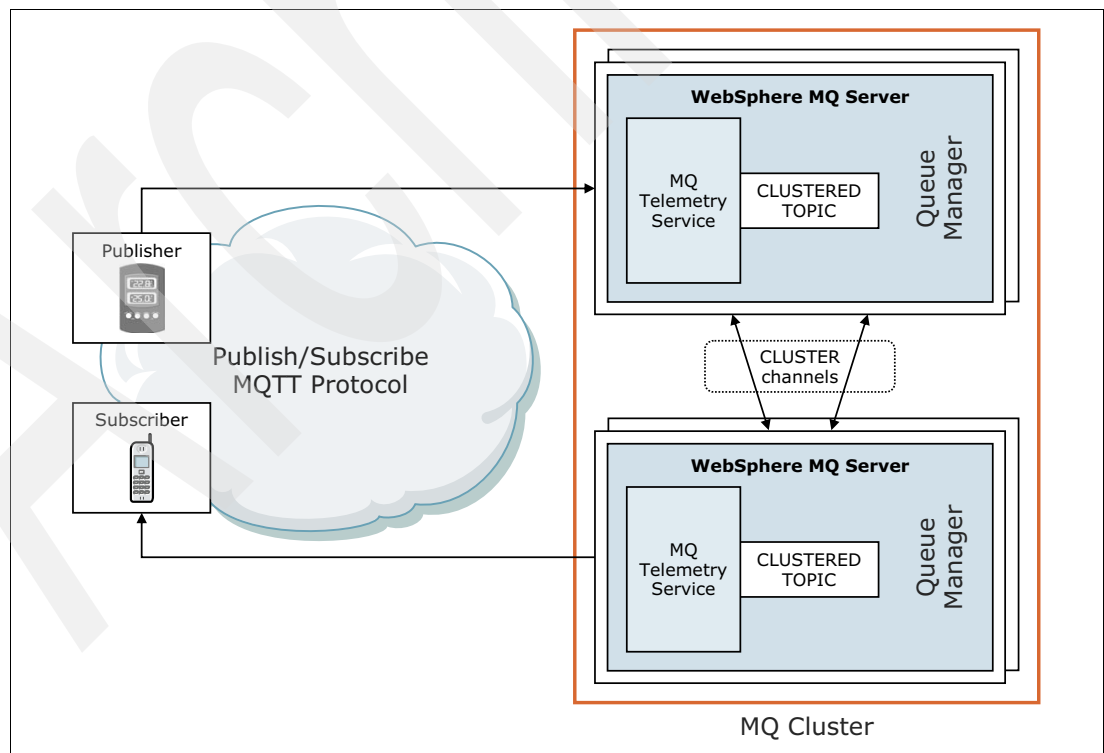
WebSphere MQ Server

MQ Telemetry Service

CLUSTERED TOPIC

Queue Manager

Publisher

Publish/Subscribe MQTT Protocol

CLUSTER channels

Subscriber

WebSphere MQ Server

MQ Telemetry Service

CLUSTERED TOPIC

Queue Manager

MQ Cluster